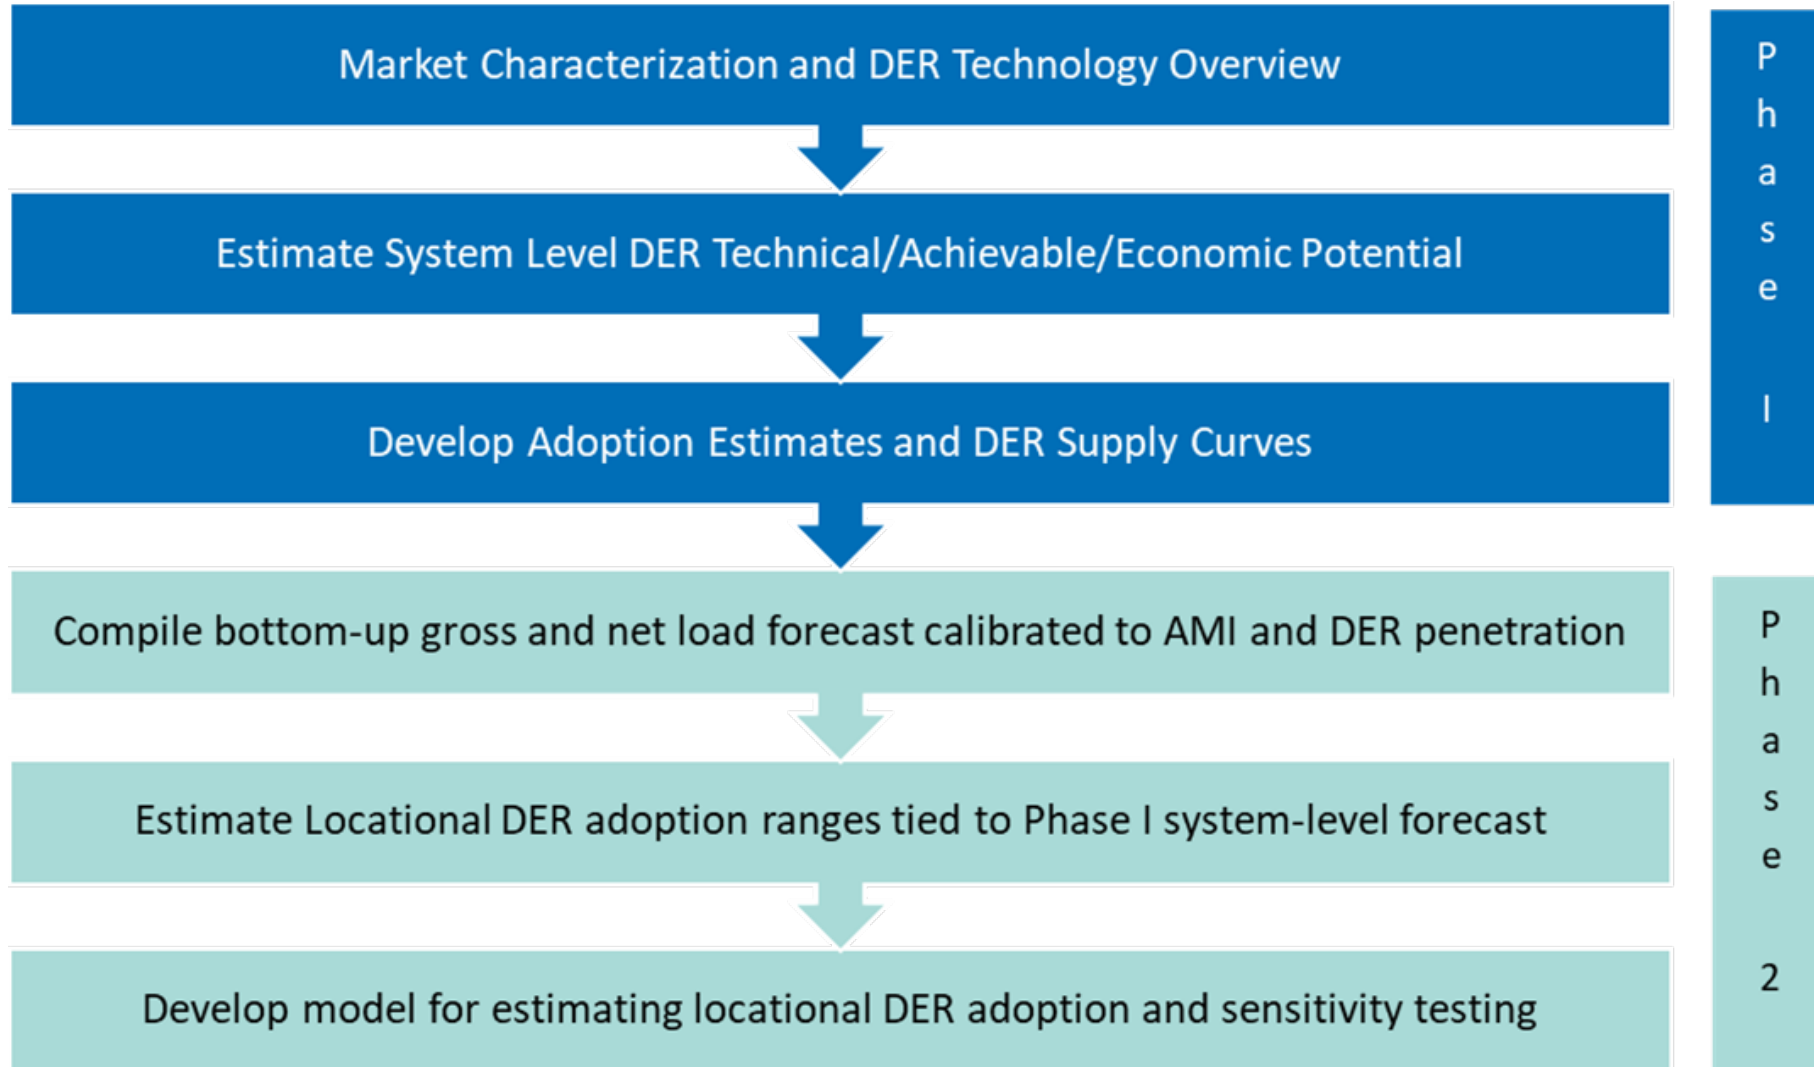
Market Characterization and DER Technology Overview

Estimate System Level DER Technical/Achievable/Economic Potential

Develop Adoption Estimates and DER Supply Curves

Compile bottom-up gross and net load forecast calibrated to AMI and DER penetration

Estimate Locational DER adoption ranges tied to Phase I system-level forecast

Develop model for estimating locational DER adoption and sensitivity testing

Phase I

Phase 2